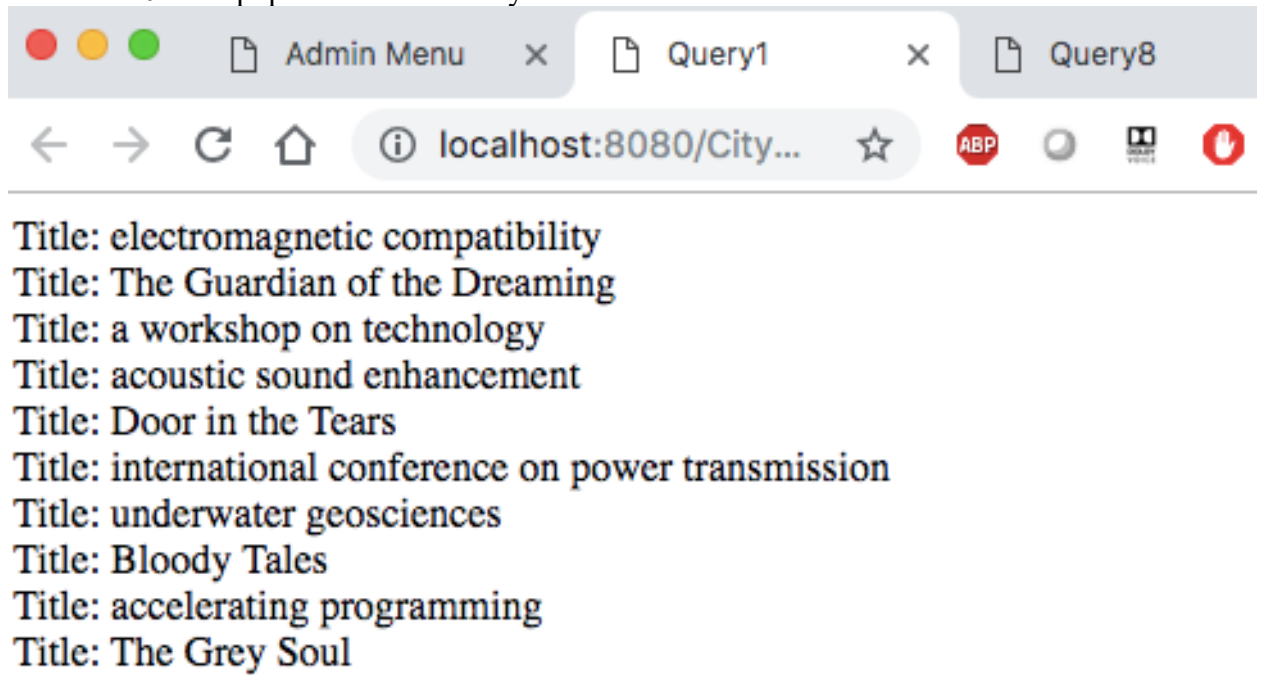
Admin Menu × Query1 × Query8

localhost:8080/City...

ABP

Title: electromagnetic compatibility
Title: The Guardian of the Dreaming
Title: a workshop on technology
Title: acoustic sound enhancement
Title: Door in the Tears
Title: international conference on power transmission
Title: underwater geosciences
Title: Bloody Tales
Title: accelerating programming
Title: The Grey Soul